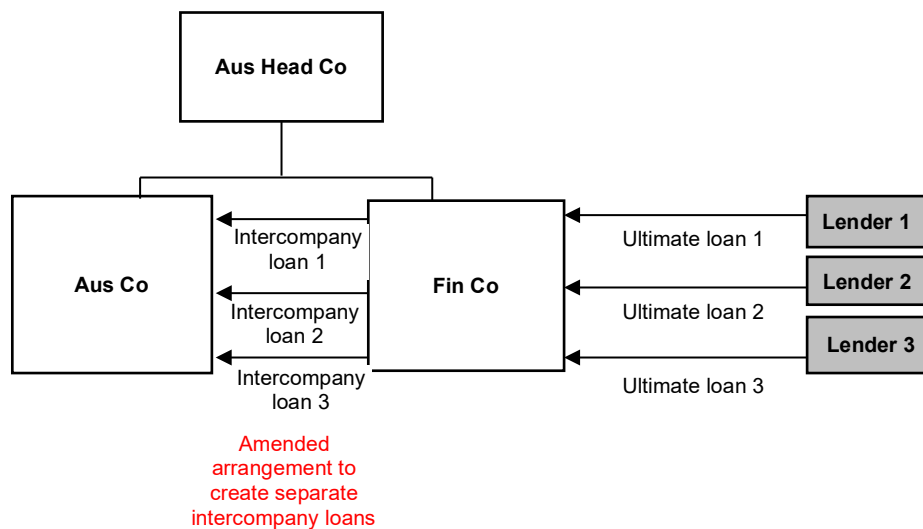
Aus Head Co

Aus Co

Intercompany loan 1

Intercompany loan 2

Intercompany loan 3

Fin Co

Ultimate loan 1

Ultimate loan 2

Ultimate loan 3

Lender 1

Lender 2

Lender 3

Amended arrangement to create separate intercompany loans